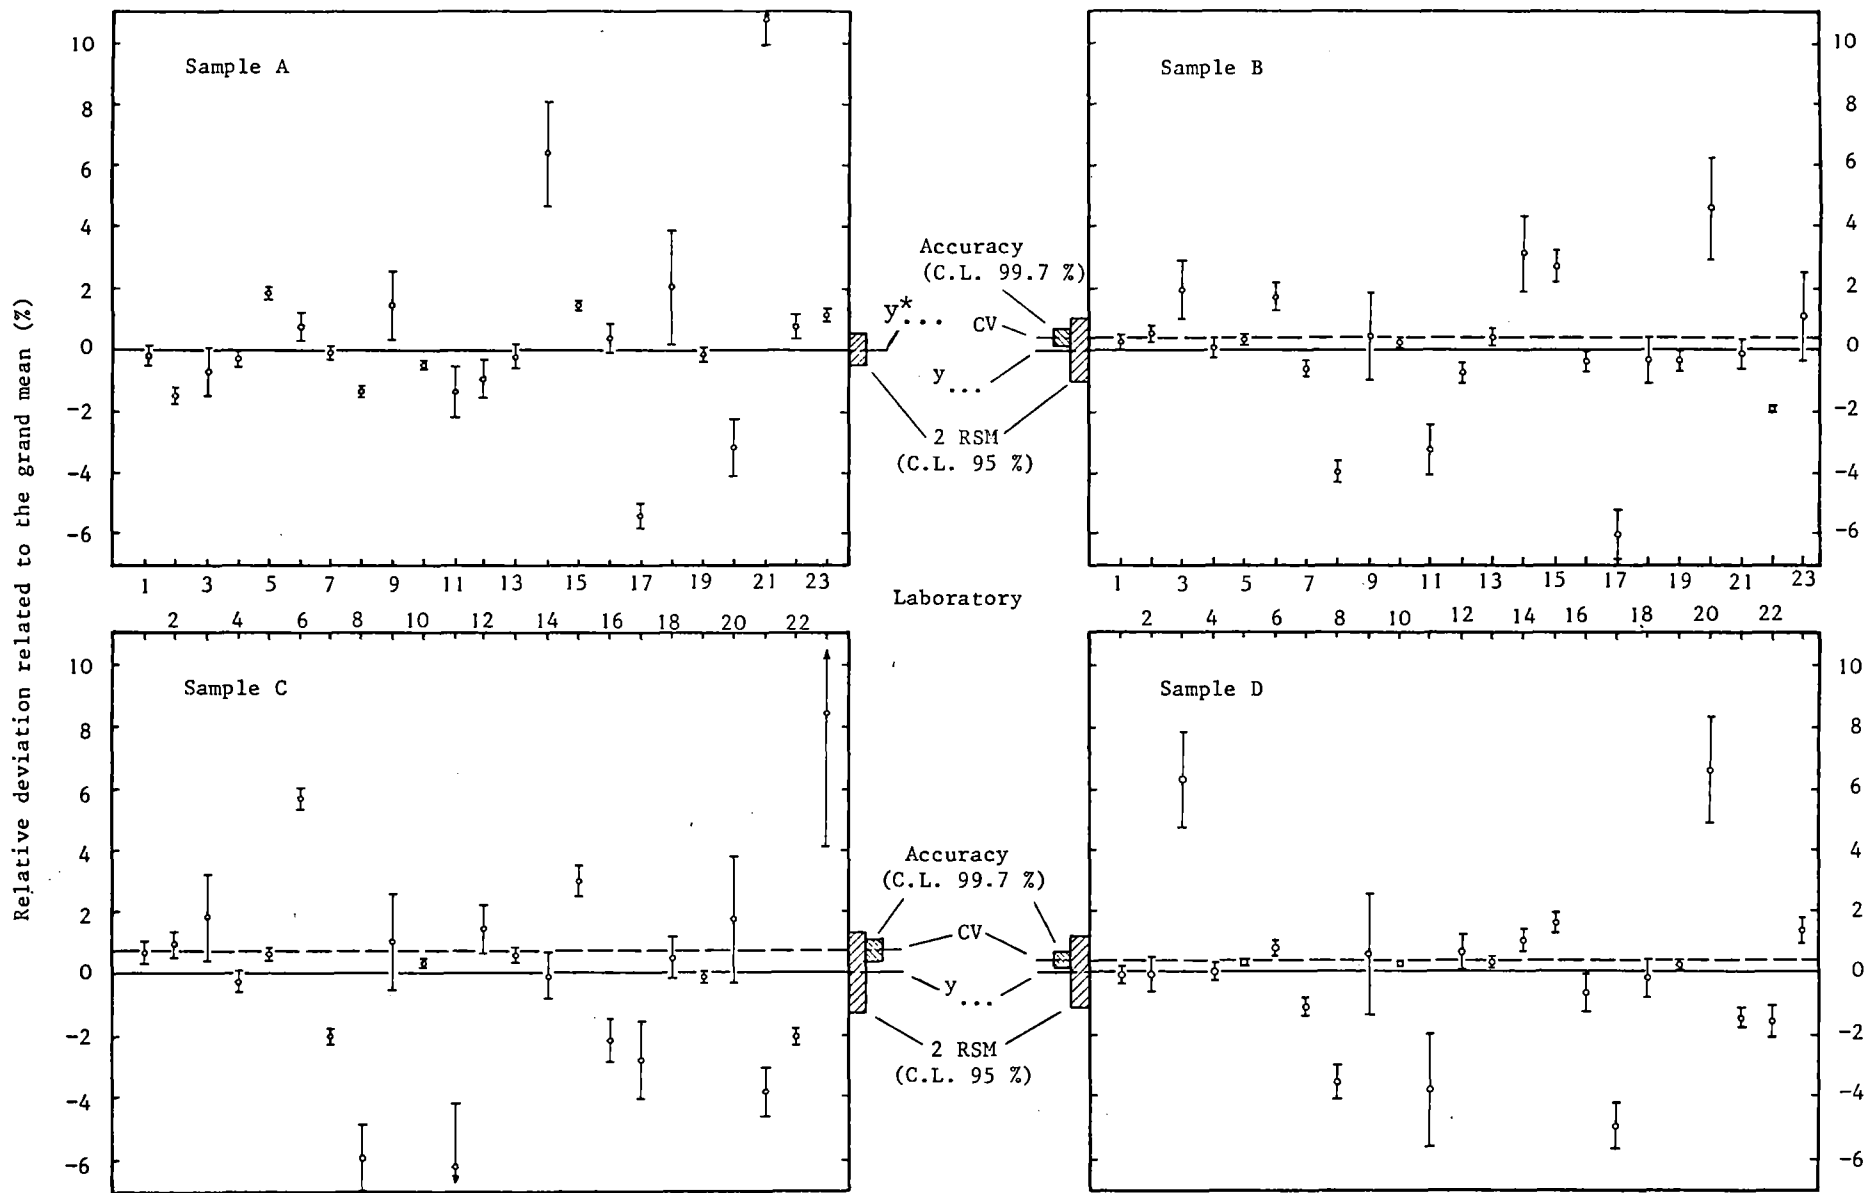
Relative deviation related to the grand mean (%)

Sample A

10
8
6
4
2
0
-2
-4
-6

1 3 5 7 9 11 13 15 17 19 21 23

y*...

Accuracy
(C.L. 99.7 %)

CV

y...

2 RSM
(C.L. 95 %)

Sample B

10
8
6
4
2
0
-2
-4
-6

1 3 5 7 9 11 13 15 17 19 21 23

Laboratory

2 4 6 8 10 12 14 16 18 20 22

2 4 6 8 10 12 14 16 18 20 22

Sample C

10
8
6
4
2
0
-2
-4
-6

Accuracy
(C.L. 99.7 %)

CV

y...

2 RSM
(C.L. 95 %)

Sample D

10
8
6
4
2
0
-2
-4
-6